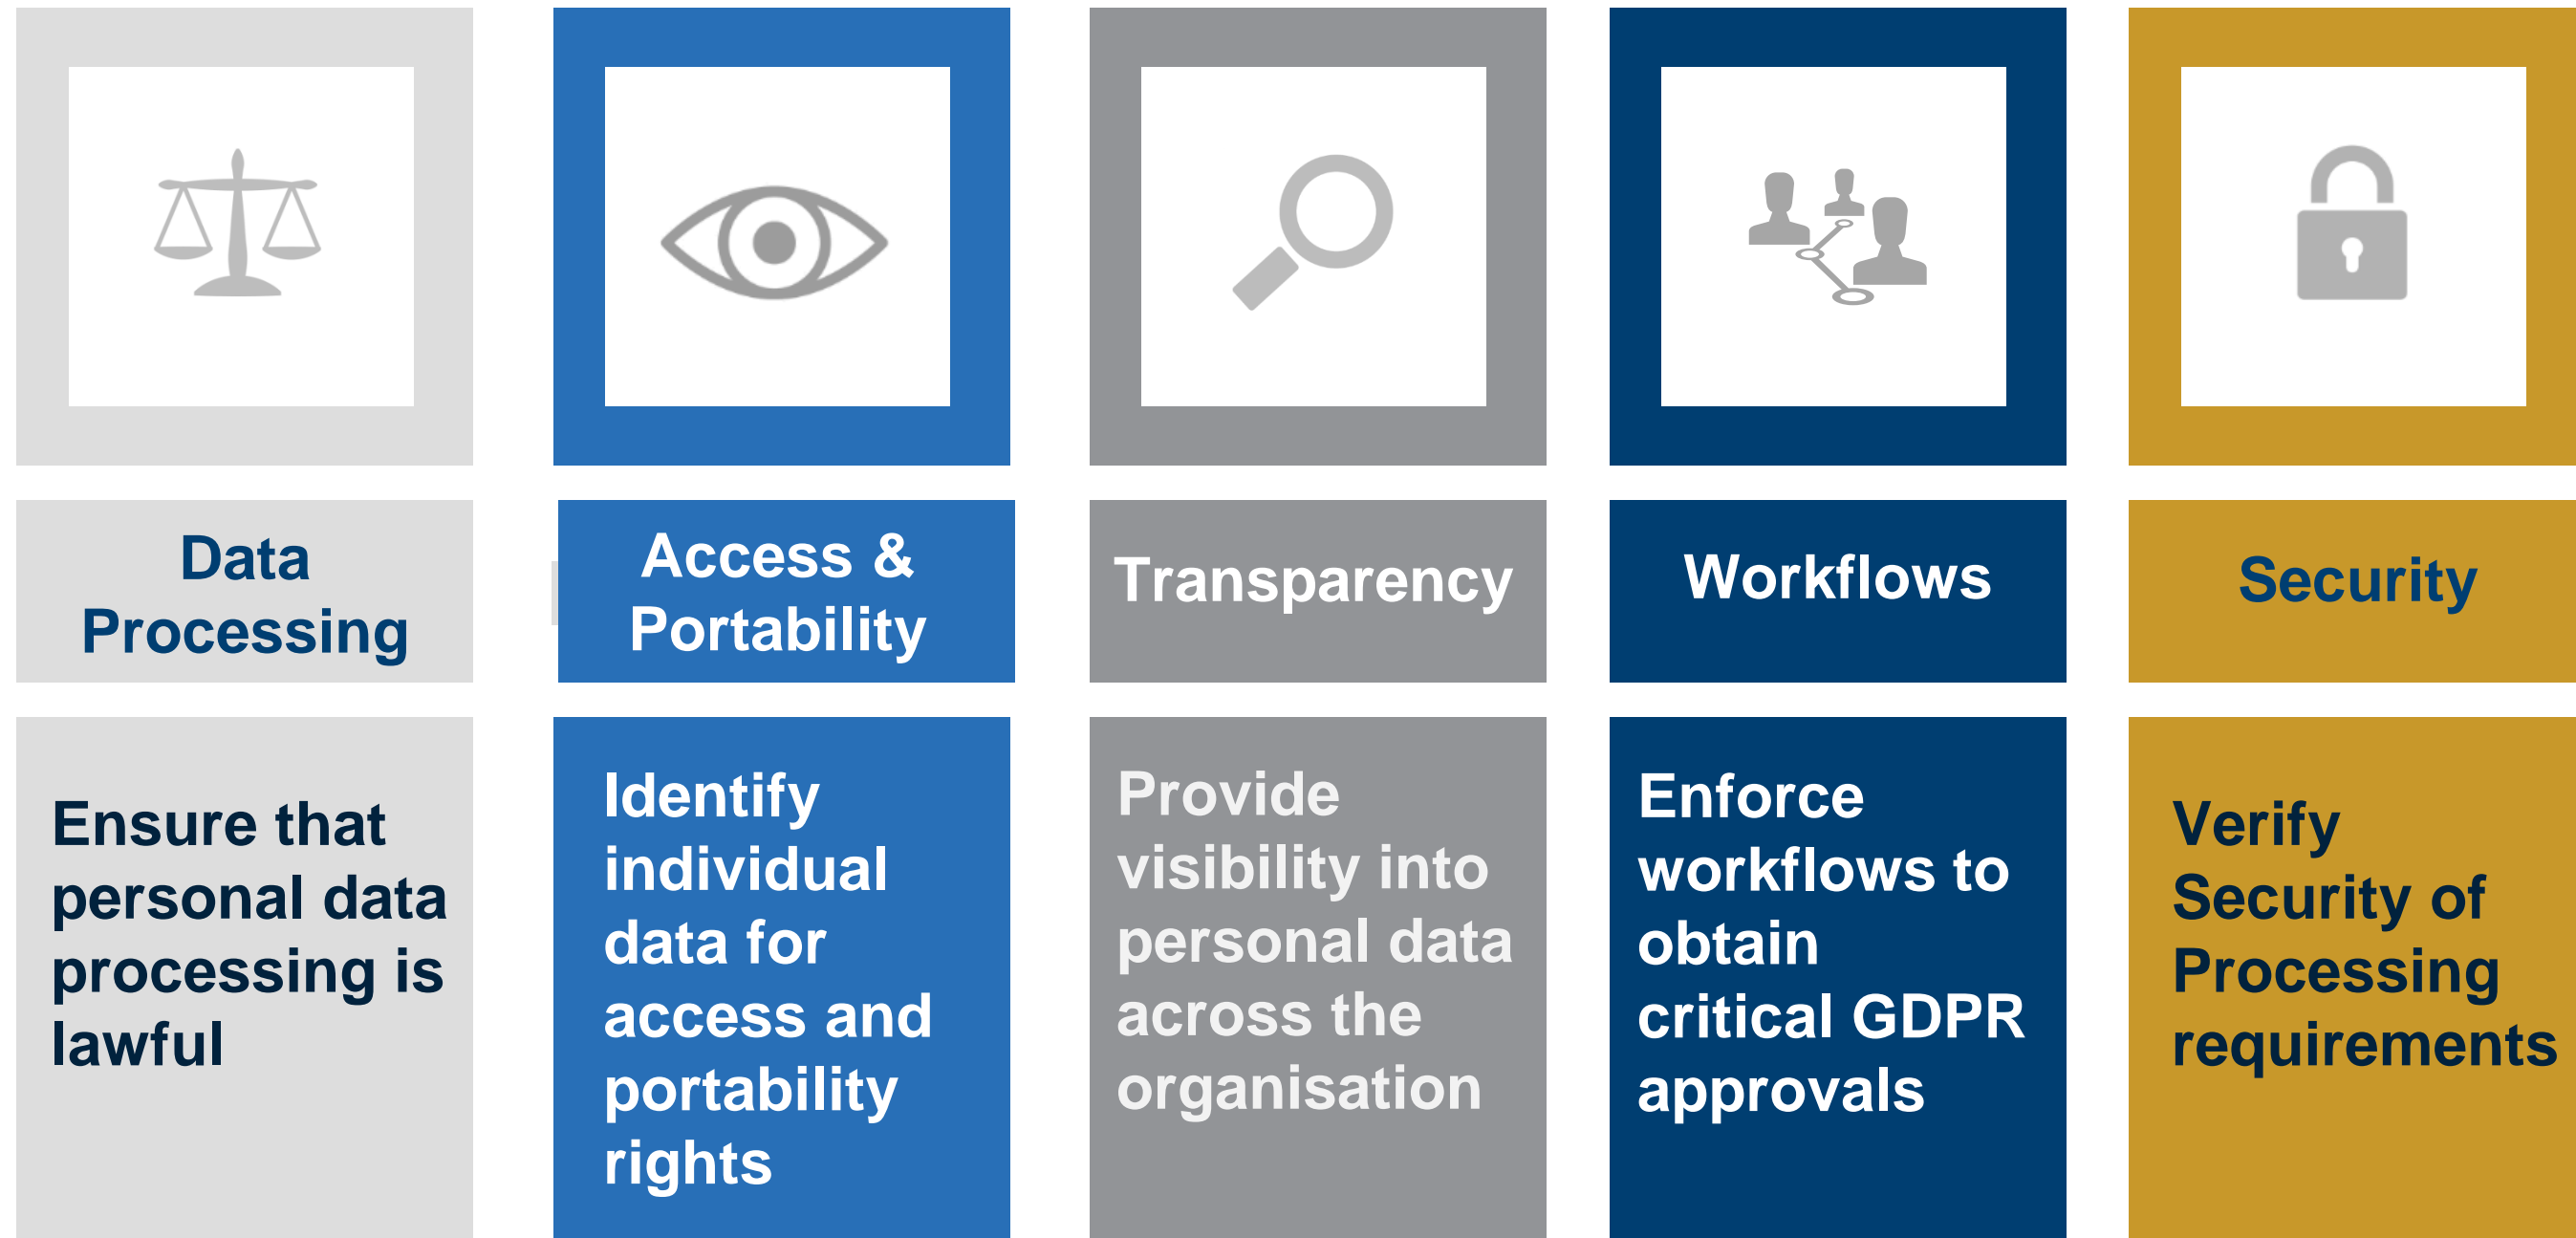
Data Processing

Ensure that personal data processing is lawful

Access & Portability

Identify individual data for access and portability rights

Transparency

Provide visibility into personal data across the organisation

Workflows

Enforce workflows to obtain critical GDPR approvals

Security

Verify Security of Processing requirements